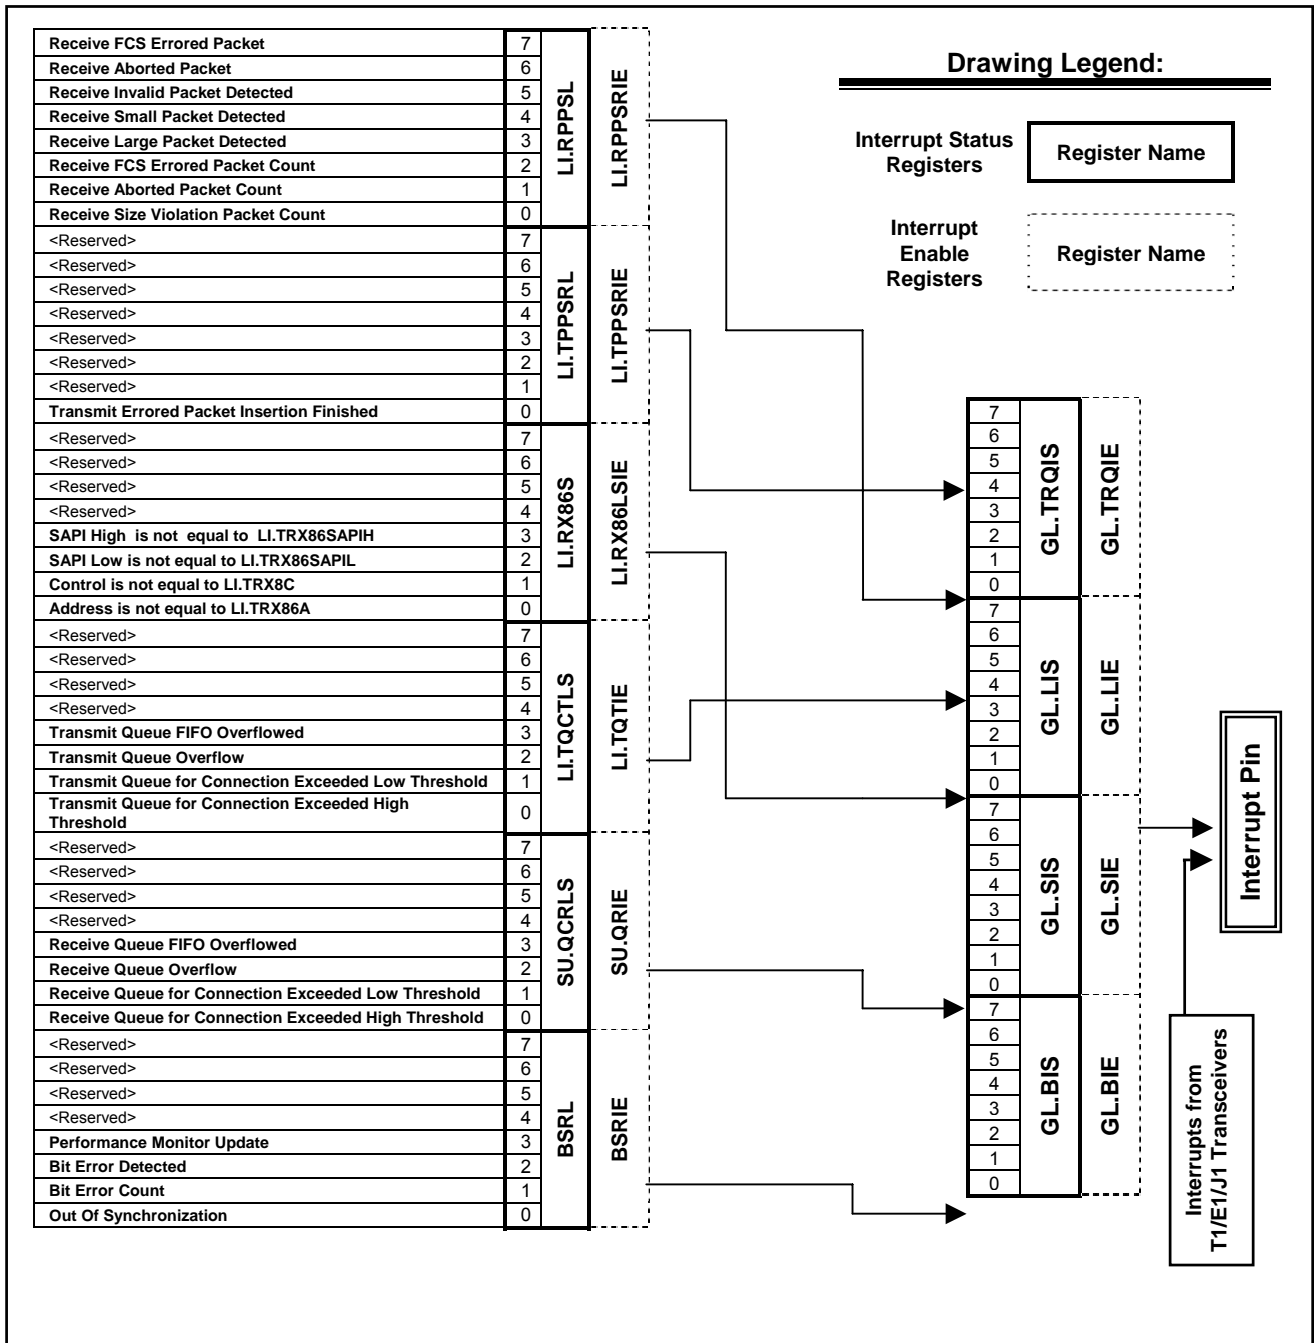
| | | | |
|---|---|---|---|
| Receive FCS Errored Packet | 7 | LI.RPPSL | LI.RPPSRIE |
| Receive Aborted Packet | 6 | | |
| Receive Invalid Packet Detected | 5 | | |
| Receive Small Packet Detected | 4 | | |
| Receive Large Packet Detected | 3 | | |
| Receive FCS Errored Packet Count | 2 | | |
| Receive Aborted Packet Count | 1 | | |
| Receive Size Violation Packet Count | 0 | | |
| <Reserved> | 7 | LI.TPPSRL | LI.TPPSRIE |
| <Reserved> | 6 | | |
| <Reserved> | 5 | | |
| <Reserved> | 4 | | |
| <Reserved> | 3 | | |
| <Reserved> | 2 | | |
| <Reserved> | 1 | | |
| Transmit Errored Packet Insertion Finished | 0 | | |
| <Reserved> | 7 | LI.RX86S | LI.RX86LSIE |
| <Reserved> | 6 | | |
| <Reserved> | 5 | | |
| <Reserved> | 4 | | |
| SAPI High is not equal to LI.TRX86SAPIH | 3 | | |
| SAPI Low is not equal to LI.TRX86SAPIL | 2 | | |
| Control is not equal to LI.TRX8C | 1 | | |
| Address is not equal to LI.TRX86A | 0 | | |
| <Reserved> | 7 | LI.TQCTLS | LI.TQTIE |
| <Reserved> | 6 | | |
| <Reserved> | 5 | | |
| <Reserved> | 4 | | |
| Transmit Queue FIFO Overflowed | 3 | | |
| Transmit Queue Overflow | 2 | | |
| Transmit Queue for Connection Exceeded Low Threshold | 1 | | |
| Transmit Queue for Connection Exceeded High Threshold | 0 | | |
| <Reserved> | 7 | SU.QCRLS | SU.QRIE |
| <Reserved> | 6 | | |
| <Reserved> | 5 | | |
| <Reserved> | 4 | | |
| Receive Queue FIFO Overflowed | 3 | | |
| Receive Queue Overflow | 2 | | |
| Receive Queue for Connection Exceeded Low Threshold | 1 | | |
| Receive Queue for Connection Exceeded High Threshold | 0 | | |
| <Reserved> | 7 | BSRL | BSRIE |
| <Reserved> | 6 | | |
| <Reserved> | 5 | | |
| <Reserved> | 4 | | |
| Performance Monitor Update | 3 | | |
| Bit Error Detected | 2 | | |
| Bit Error Count | 1 | | |
| Out Of Synchronization | 0 | | |

Drawing Legend:

Interrupt Status Registers — Register Name

Interrupt Enable Registers — Register Name

| | | |
|---|---|---|
| 7 6 5 4 3 2 1 0 | GL.TRQIS | GL.TRQIE |
| 7 6 5 4 3 2 1 0 | GL.LIS | GL.LIE |
| 7 6 5 4 3 2 1 0 | GL.SIS | GL.SIE |
| 7 6 5 4 3 2 1 0 | GL.BIS | GL.BIE |

Interrupt Pin

Interrupts from T1/E1/J1 Transceivers